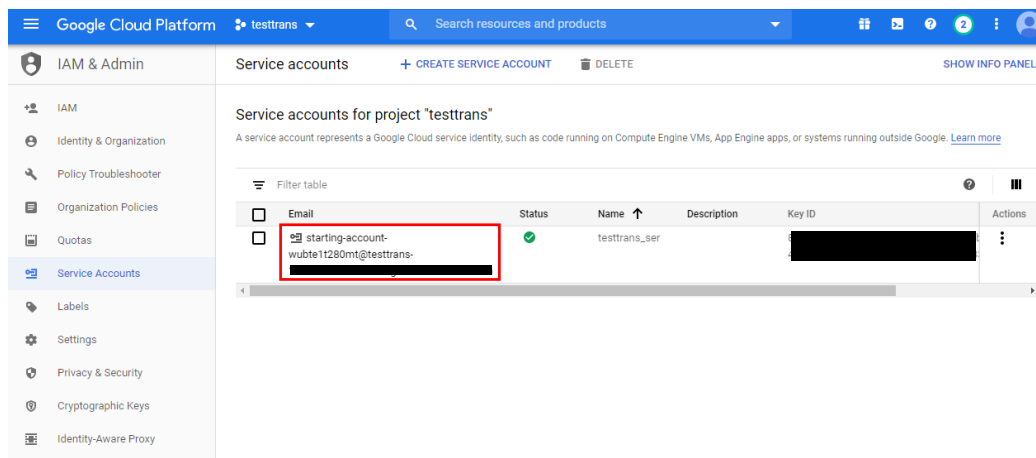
Google Cloud Platform testtrans

Search resources and products

2

IAM & Admin

Service accounts + CREATE SERVICE ACCOUNT DELETE SHOW INFO PANEL

IAM
Identity & Organization
Policy Troubleshooter
Organization Policies
Quotas
Service Accounts
Labels
Settings
Privacy & Security
Cryptographic Keys
Identity-Aware Proxy

Service accounts for project "testtrans"

A service account represents a Google Cloud service identity, such as code running on Compute Engine VMs, App Engine apps, or systems running outside Google. Learn more

Filter table

| | Email | Status | Name ↑ | Description | Key ID | Actions |
|---|---|---|---|---|---|---|
| | starting-account-wubte1t280mt@testtrans-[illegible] | | testtrans_ser | | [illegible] | |